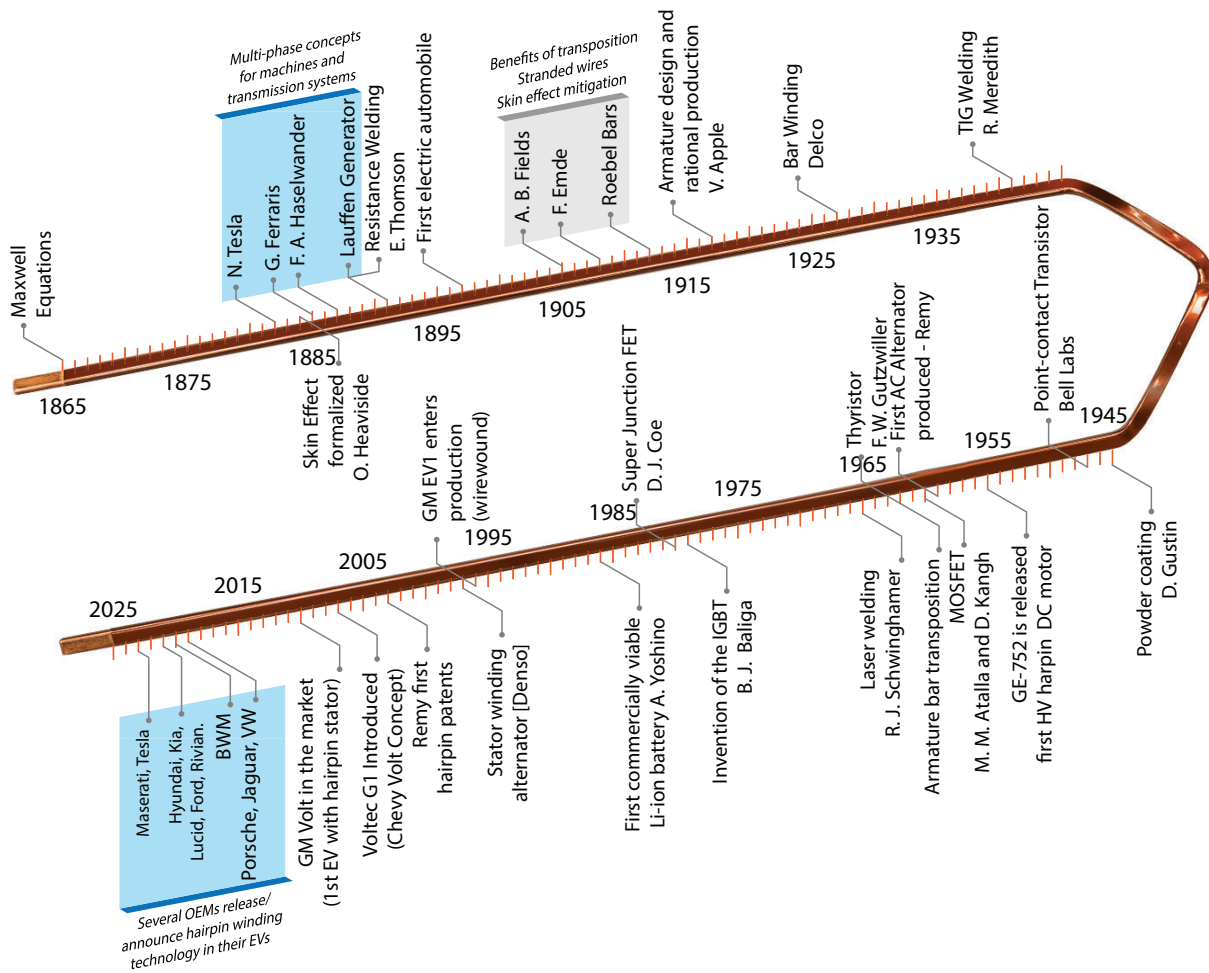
Maxwell Equations

1865

1875

1885

Skin Effect formalized O. Heaviside

Multi-phase concepts for machines and transmission systems

N. Tesla

G. Ferraris

F. A. Haselwander

Lauffen Generator

Resistance Welding E. Thomson

First electric automobile

1895

1905

Benefits of transposition Stranded wires Skin effect mitigation

A. B. Fields

F. Emde

Roebel Bars

1915

Armature design and rational production V. Apple

1925

Bar Winding Delco

1935

TIG Welding R. Meredith

Point-contact Transistor Bell Labs

1945

Powder coating D. Gustin

1955

GE-752 is released first HV harpin DC motor

M. M. Atalla and D. Kangh

MOSFET

First AC Alternator produced - Remy

Armature bar transposition

F.W. Gutzwiller

Thyristor

1965

R. J. Schwinghamer

Laser welding

1975

Invention of the IGBT B. J. Baliga

Super Junction FET D. J. Coe

1985

First commercially viable Li-ion battery A. Yoshino

1995

GM EV1 enters production (wirewound)

Stator winding alternator [Denso]

2005

Remy first hairpin patents

Voltec G1 Introduced (Chevy Volt Concept)

GM Volt in the market (1st EV with hairpin stator)

2015

2025

Maserati, Tesla

Hyundai, Kia, Lucid, Ford, Rivian.

BWM

Porsche, Jaguar, VW

Several OEMs release/ announce hairpin winding technology in their EVs